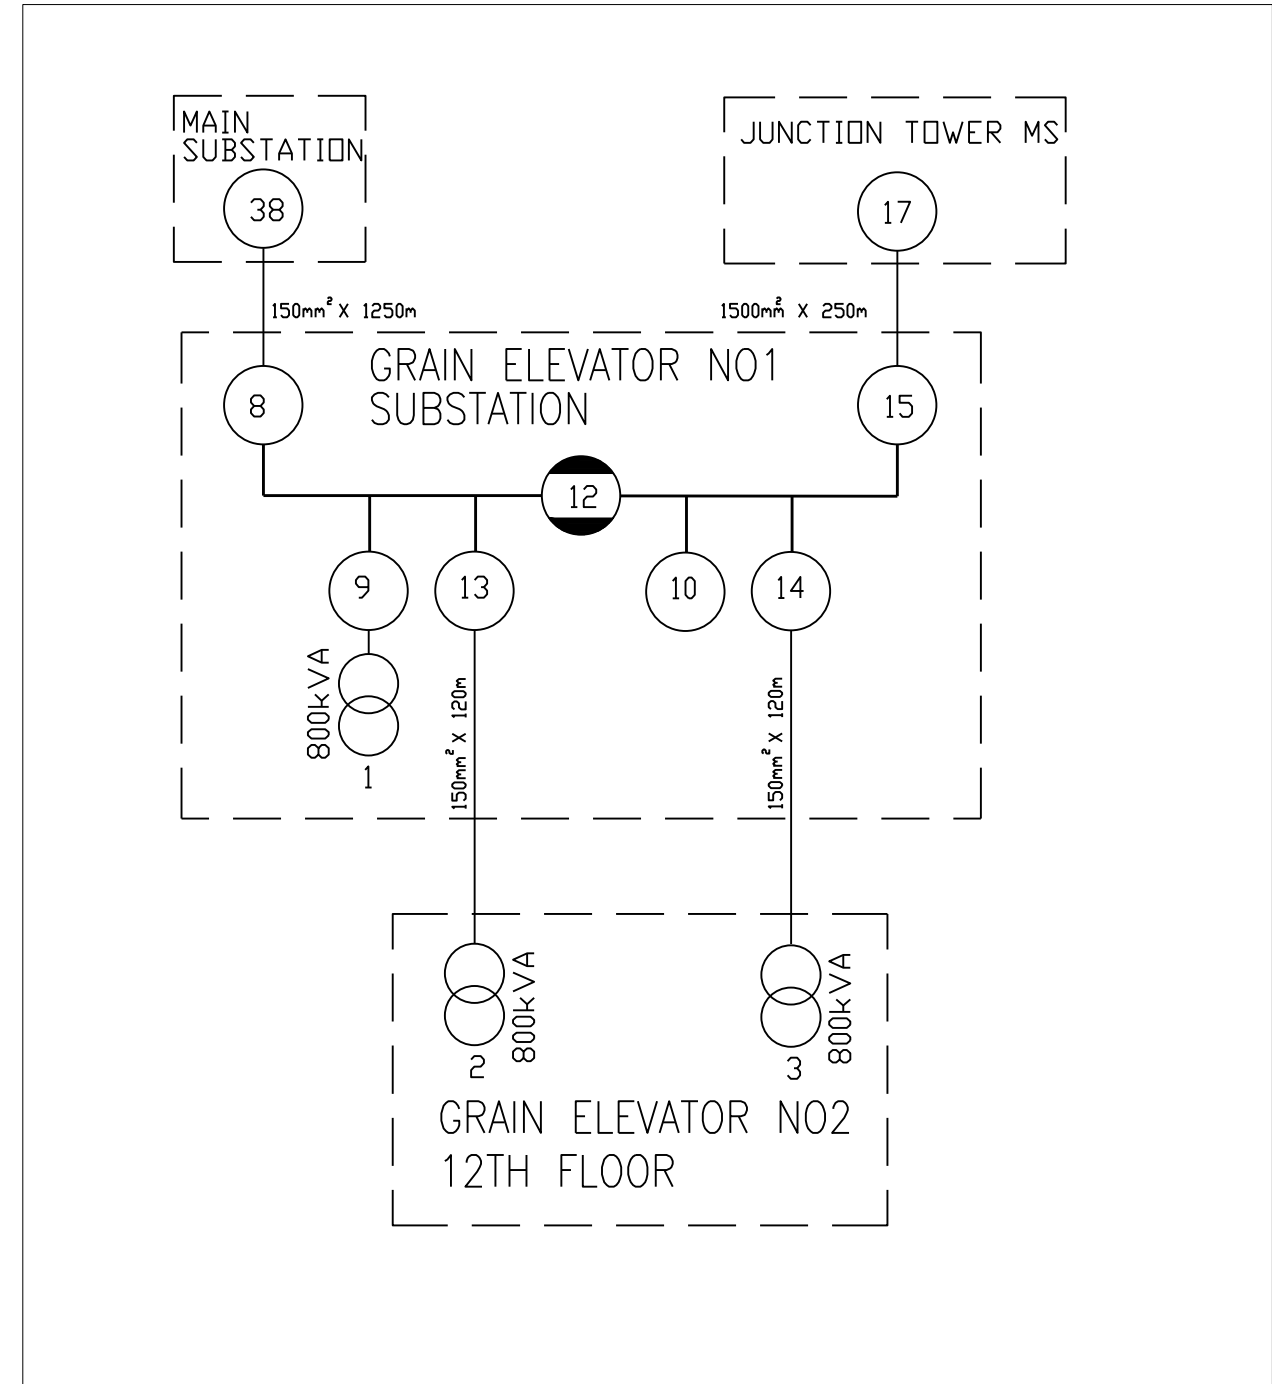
MAIN SUBSTATION

38

JUNCTION TOWER MS

17

150mm$^2$ X 1250m

1500mm$^2$ X 250m

GRAIN ELEVATOR NO1 SUBSTATION

8

15

12

9

13

10

14

800kVA

1

150mm$^2$ X 120m

150mm$^2$ X 120m

800kVA

2

800kVA

3

GRAIN ELEVATOR NO2 12TH FLOOR